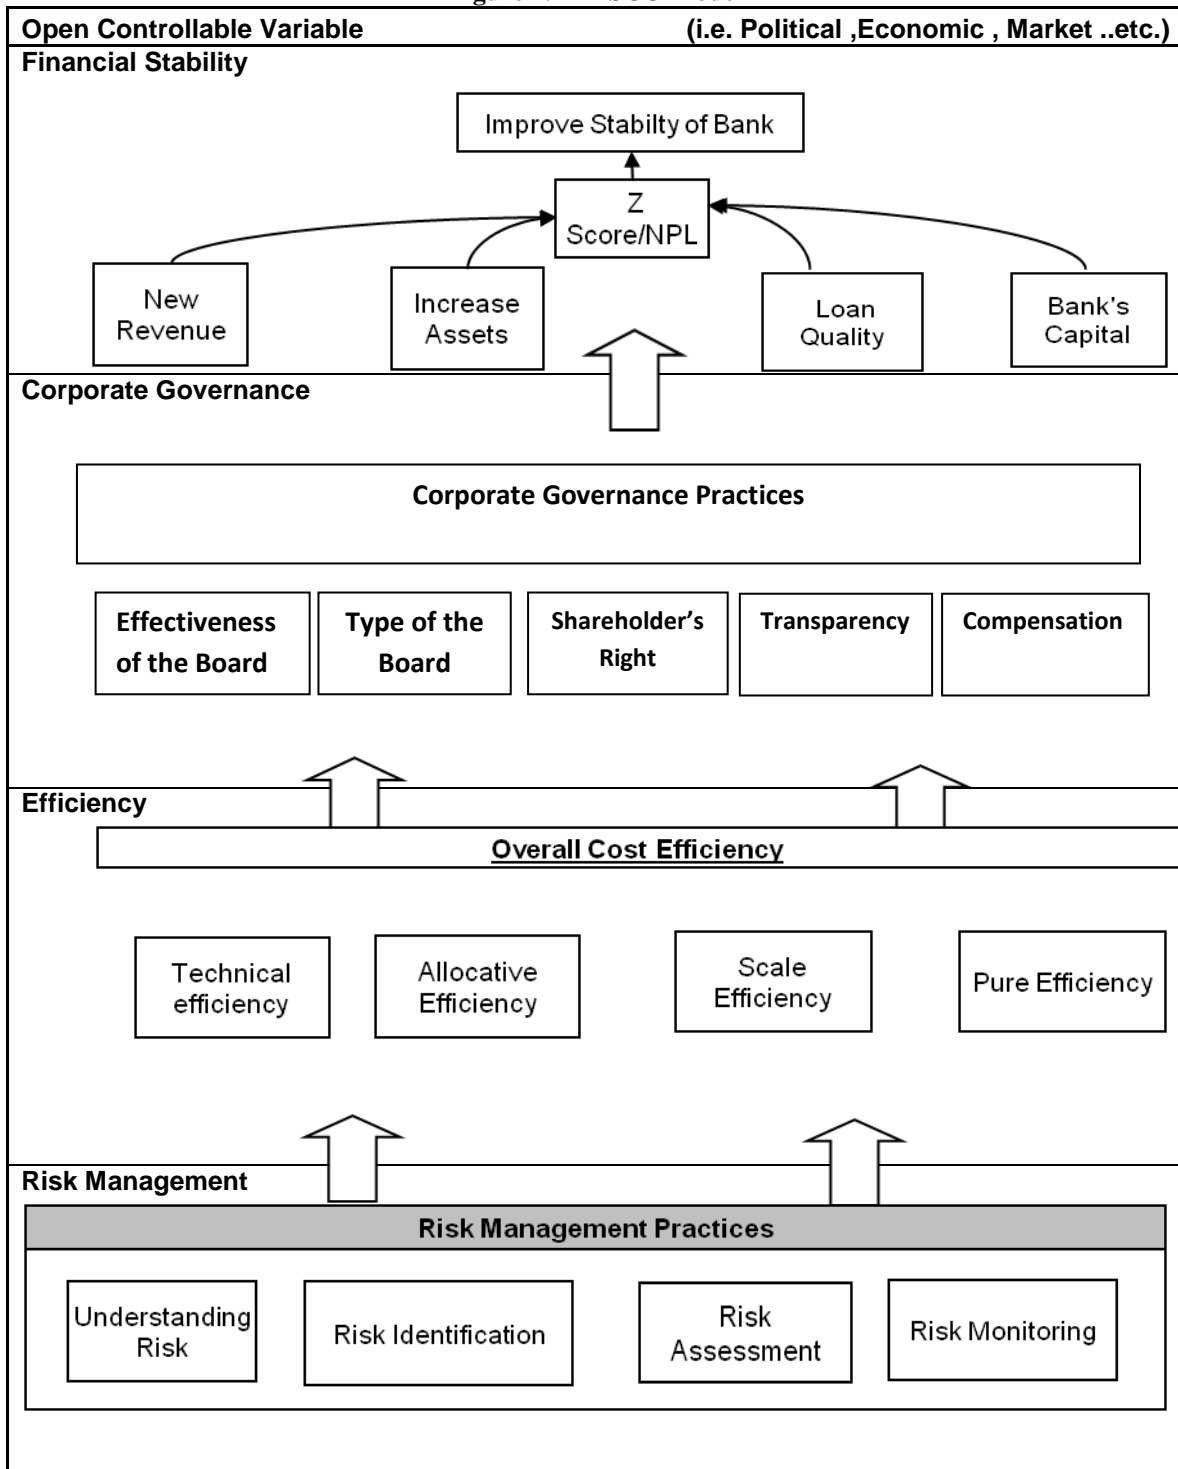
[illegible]

Open Controllable Variable (i.e. Political ,Economic , Market ..etc.)

Financial Stability

Improve Stabilty of Bank

Z Score/NPL

New Revenue

Increase Assets

Loan Quality

Bank's Capital

Corporate Governance

Corporate Governance Practices

Effectiveness of the Board

Type of the Board

Shareholder's Right

Transparency

Compensation

Efficiency

Overall Cost Efficiency

Technical efficiency

Allocative Efficiency

Scale Efficiency

Pure Efficiency

Risk Management

Risk Management Practices

Understanding Risk

Risk Identification

Risk Assessment

Risk Monitoring